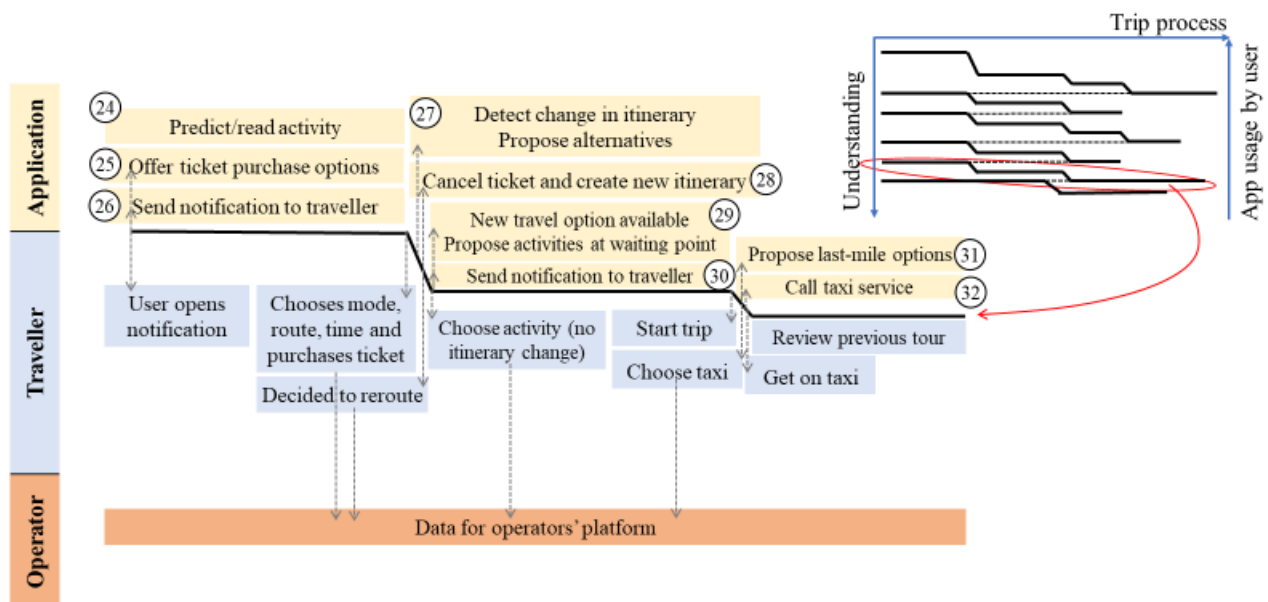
Trip process

Understanding

App usage by user

Application

24 Predict/read activity

25 Offer ticket purchase options

26 Send notification to traveller

27 Detect change in itinerary
Propose alternatives

Cancel ticket and create new itinerary 28

New travel option available 29
Propose activities at waiting point

Send notification to traveller 30

Propose last-mile options 31

Call taxi service 32

Traveller

User opens notification

Chooses mode, route, time and purchases ticket

Decided to reroute

Choose activity (no itinerary change)

Start trip

Choose taxi

Review previous tour

Get on taxi

Operator

Data for operators' platform